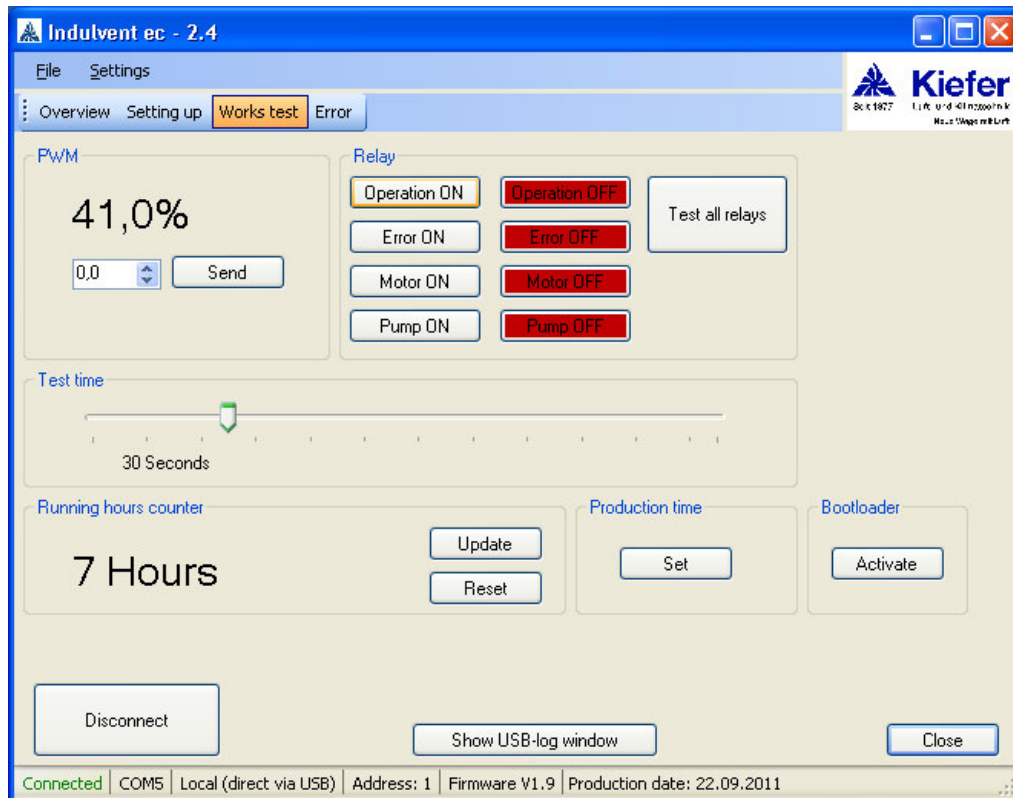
Indulvent ec - 2.4

File Settings

Overview Setting up Works test Error

Kiefer
Seit 1877 Luft- und Klimatechnik
Neue Wege mit Luft

PWM

41,0%

0,0 Send

Relay

Operation ON Operation OFF
Error ON Error OFF
Motor ON Motor OFF
Pump ON Pump OFF

Test all relays

Test time

30 Seconds

Running hours counter

7 Hours

Update
Reset

Production time

Set

Bootloader

Activate

Disconnect

Show USB-log window

Close

Connected | COM5 | Local (direct via USB) | Address: 1 | Firmware V1.9 | Production date: 22.09.2011